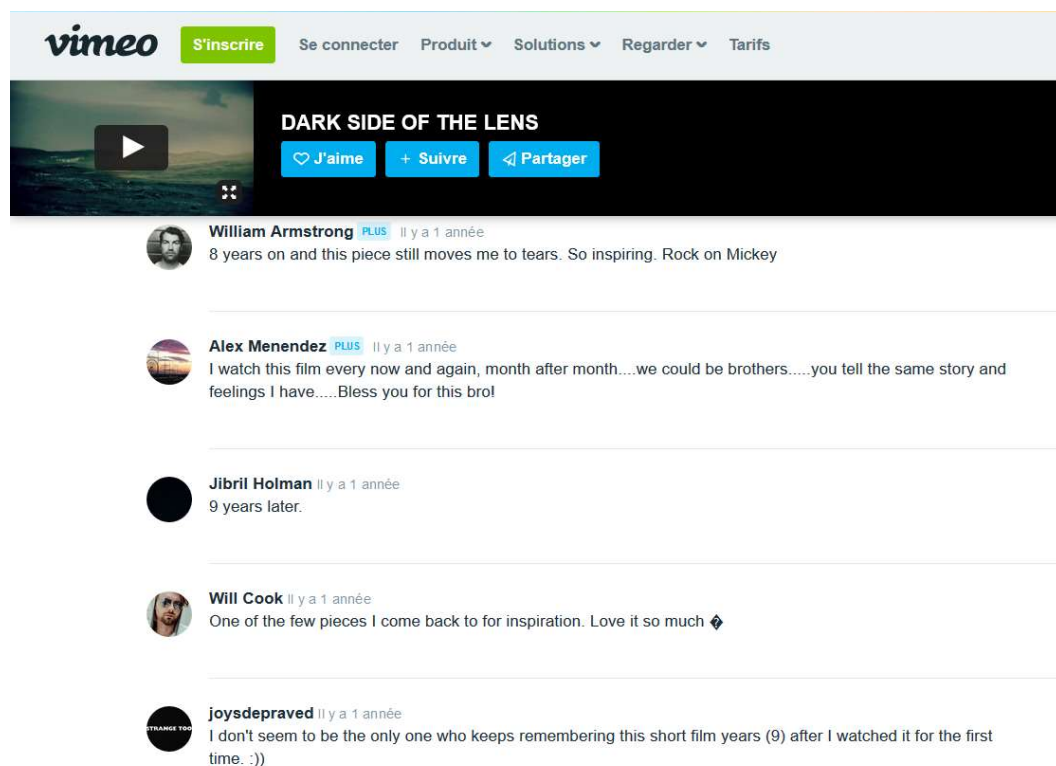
vimeo S'inscrire Se connecter Produit Solutions Regarder Tarifs

DARK SIDE OF THE LENS

J'aime + Suivre Partager

William Armstrong PLUS Il y a 1 année
8 years on and this piece still moves me to tears. So inspiring. Rock on Mickey

Alex Menendez PLUS Il y a 1 année
I watch this film every now and again, month after month....we could be brothers.....you tell the same story and feelings I have.....Bless you for this bro!

Jibril Holman Il y a 1 année
9 years later.

Will Cook Il y a 1 année
One of the few pieces I come back to for inspiration. Love it so much �

joysdepraved Il y a 1 année
I don't seem to be the only one who keeps remembering this short film years (9) after I watched it for the first time. :))